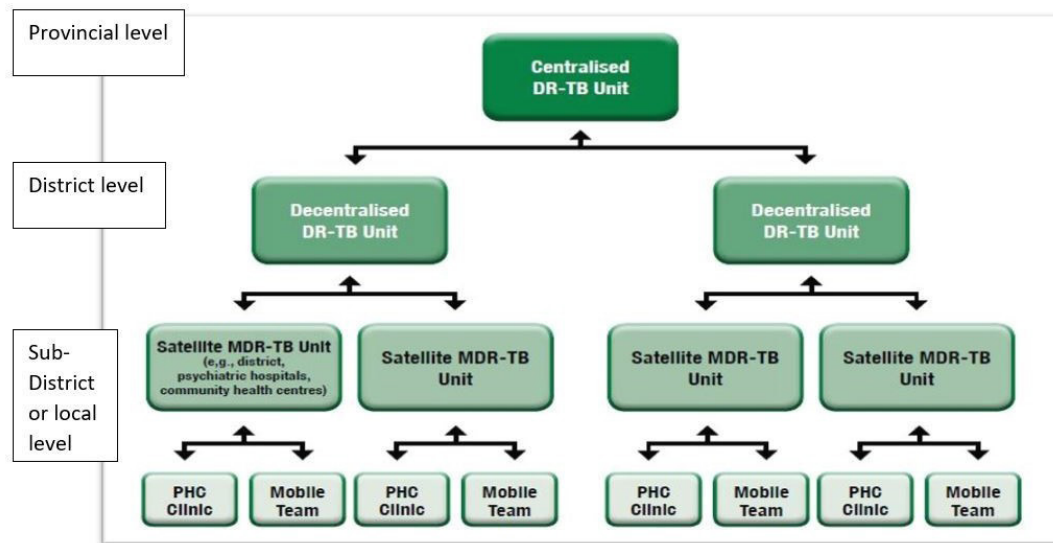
Provincial level

Centralised DR-TB Unit

District level

Decentralised DR-TB Unit

Decentralised DR-TB Unit

Sub-District or local level

Satellite MDR-TB Unit (e.g., district, psychiatric hospitals, community health centres)

Satellite MDR-TB Unit

Satellite MDR-TB Unit

Satellite MDR-TB Unit

PHC Clinic

Mobile Team

PHC Clinic

Mobile Team

PHC Clinic

Mobile Team

PHC Clinic

Mobile Team